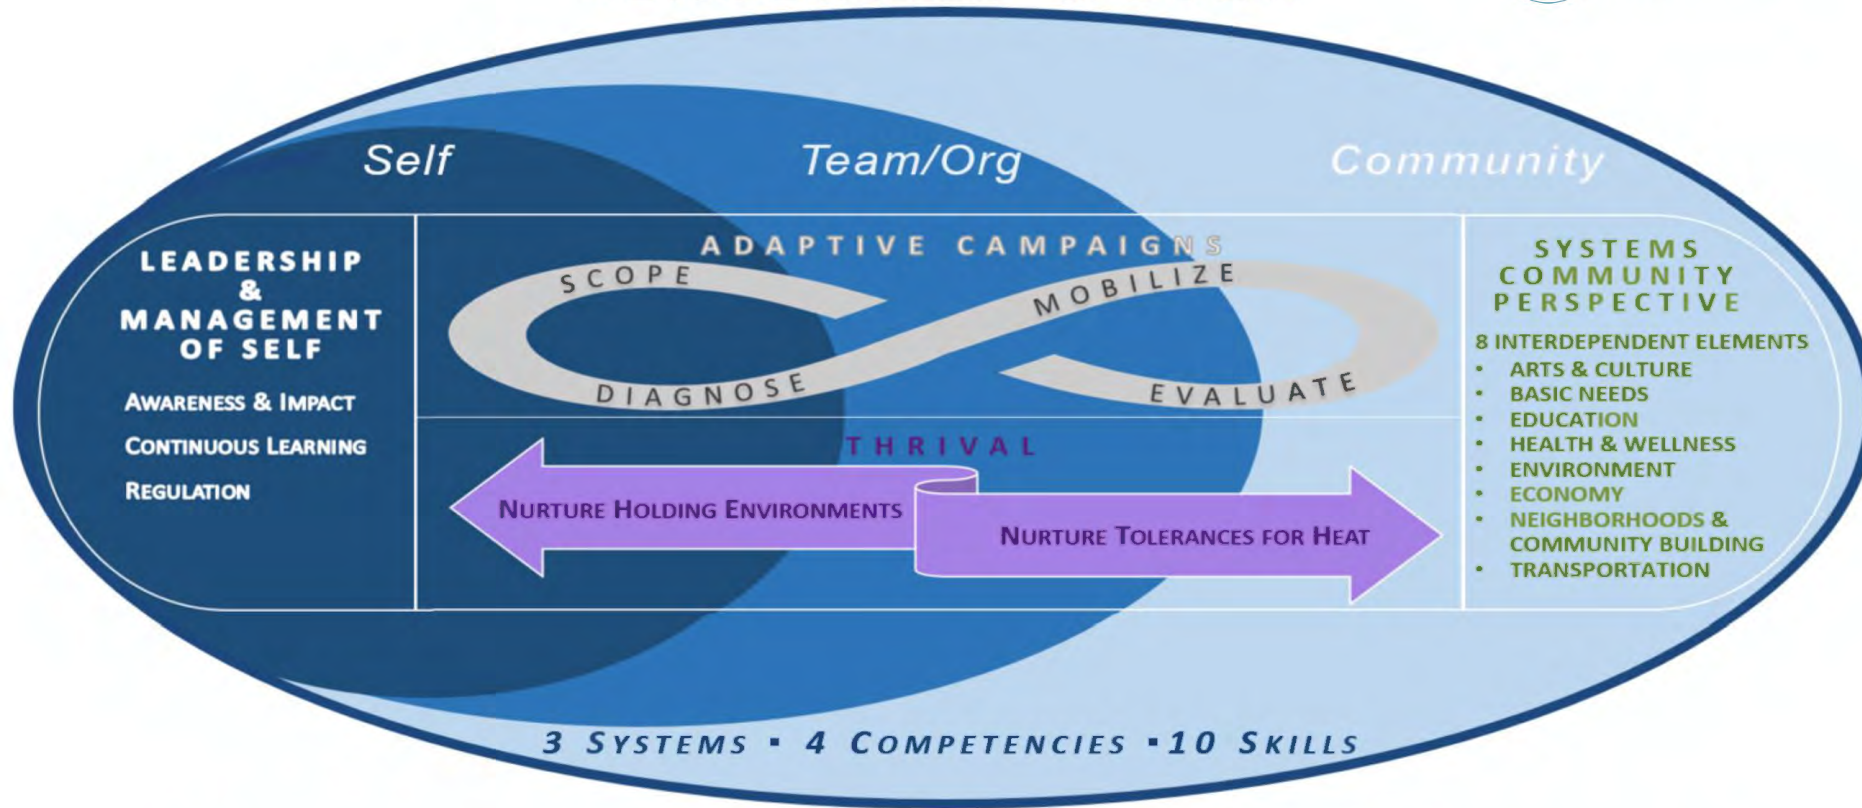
Self

Team/Org

Community

LEADERSHIP & MANAGEMENT OF SELF

AWARENESS & IMPACT

CONTINUOUS LEARNING

REGULATION

ADAPTIVE CAMPAIGNS

SCOPE

MOBILIZE

DIAGNOSE

EVALUATE

THRIVAL

NURTURE HOLDING ENVIRONMENTS

NURTURE TOLERANCES FOR HEAT

SYSTEMS COMMUNITY PERSPECTIVE

8 INTERDEPENDENT ELEMENTS
- ARTS & CULTURE
- BASIC NEEDS
- EDUCATION
- HEALTH & WELLNESS
- ENVIRONMENT
- ECONOMY
- NEIGHBORHOODS & COMMUNITY BUILDING
- TRANSPORTATION

3 SYSTEMS • 4 COMPETENCIES • 10 SKILLS